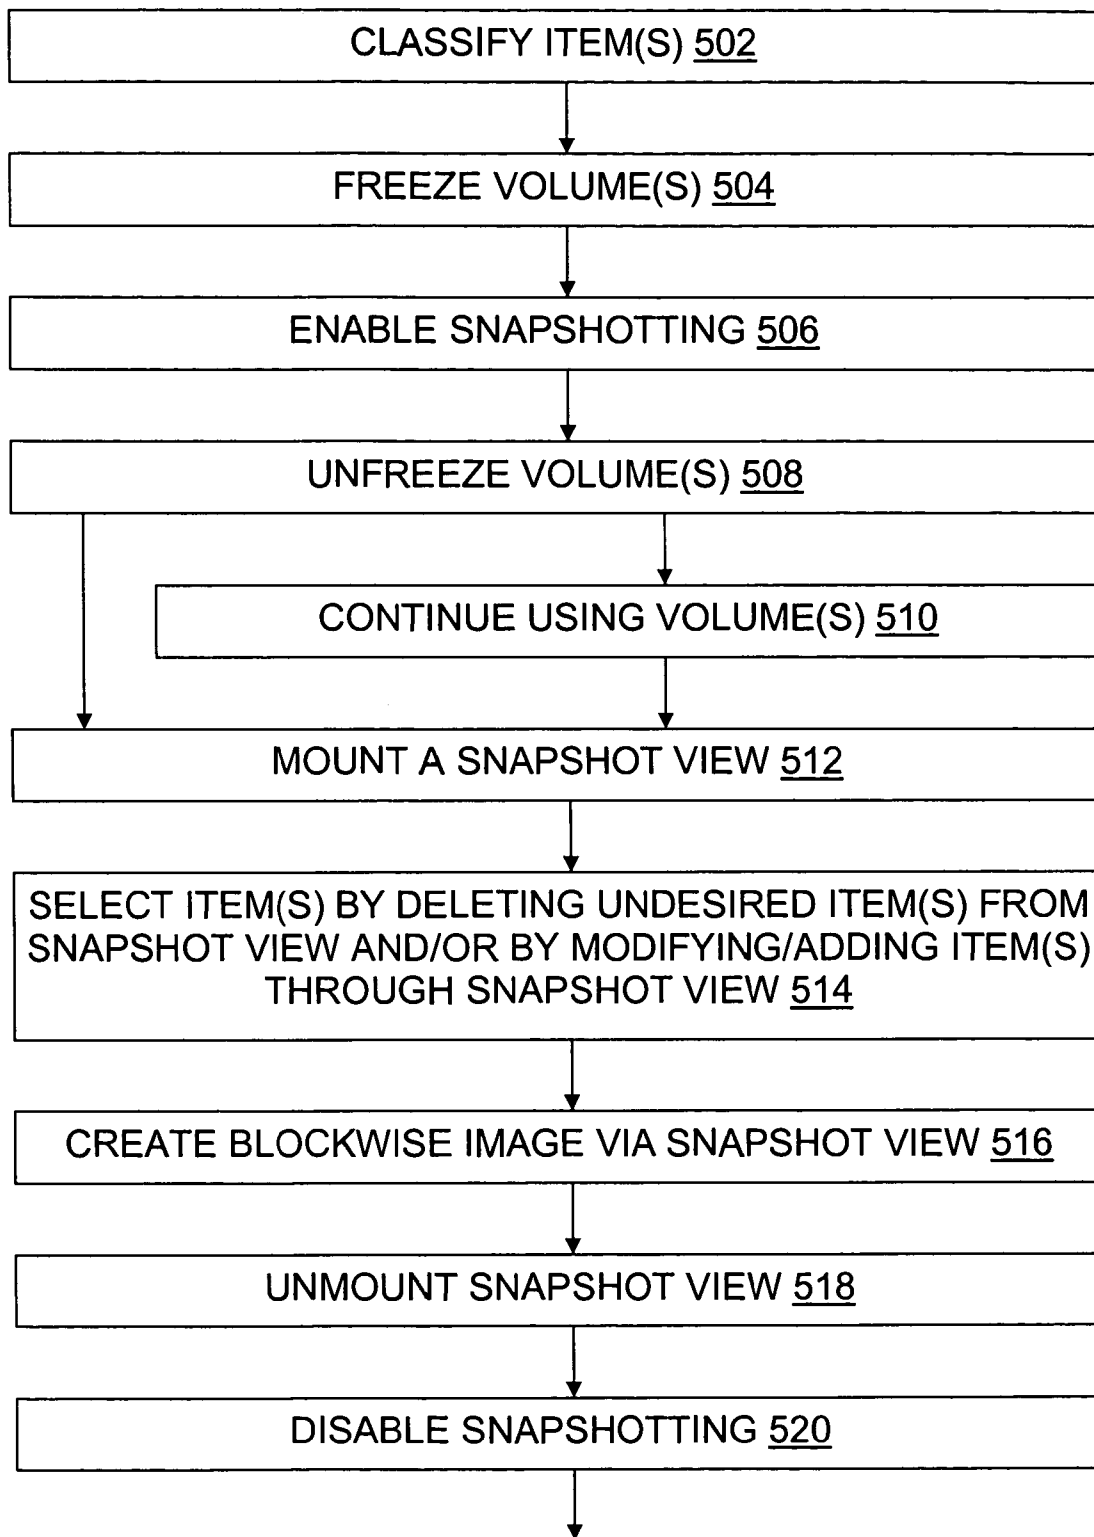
CLASSIFY ITEM(S) 502

FREEZE VOLUME(S) 504

ENABLE SNAPSHOTTING 506

UNFREEZE VOLUME(S) 508

CONTINUE USING VOLUME(S) 510

MOUNT A SNAPSHOT VIEW 512

SELECT ITEM(S) BY DELETING UNDESIRED ITEM(S) FROM SNAPSHOT VIEW AND/OR BY MODIFYING/ADDING ITEM(S) THROUGH SNAPSHOT VIEW 514

CREATE BLOCKWISE IMAGE VIA SNAPSHOT VIEW 516

UNMOUNT SNAPSHOT VIEW 518

DISABLE SNAPSHOTTING 520